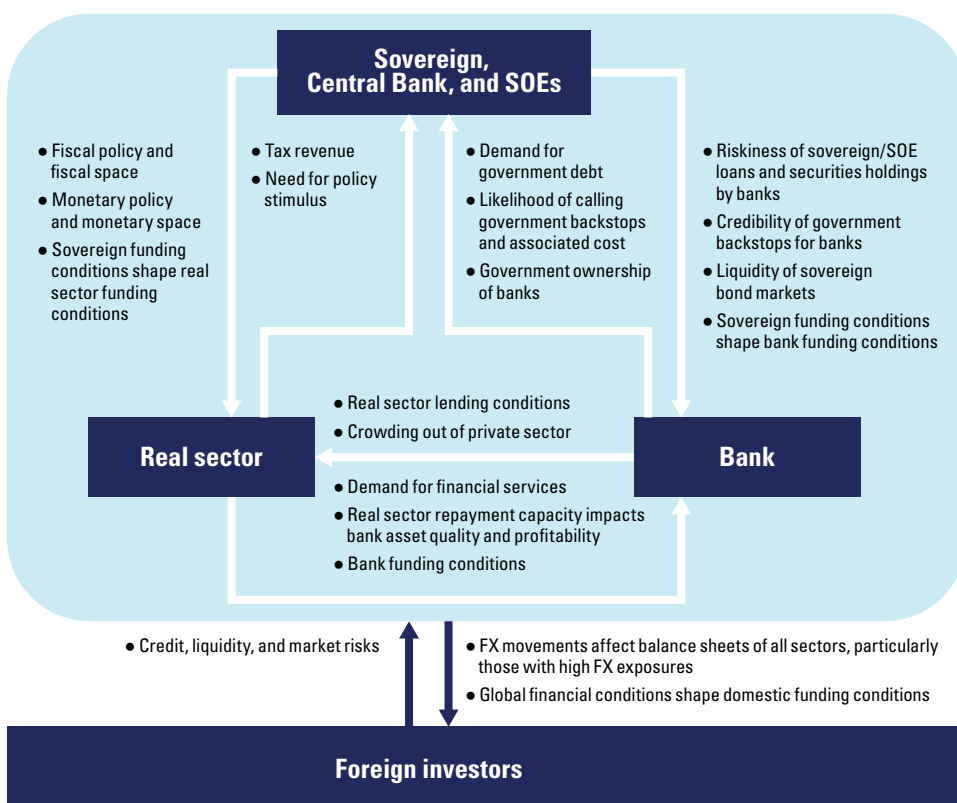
Sovereign, Central Bank, and SOEs

• Fiscal policy and fiscal space
• Monetary policy and monetary space
• Sovereign funding conditions shape real sector funding conditions

• Tax revenue
• Need for policy stimulus

• Demand for government debt
• Likelihood of calling government backstops and associated cost
• Government ownership of banks

• Riskiness of sovereign/SOE loans and securities holdings by banks
• Credibility of government backstops for banks
• Liquidity of sovereign bond markets
• Sovereign funding conditions shape bank funding conditions

• Real sector lending conditions
• Crowding out of private sector

Real sector

Bank

• Demand for financial services
• Real sector repayment capacity impacts bank asset quality and profitability
• Bank funding conditions

• Credit, liquidity, and market risks

• FX movements affect balance sheets of all sectors, particularly those with high FX exposures
• Global financial conditions shape domestic funding conditions

Foreign investors